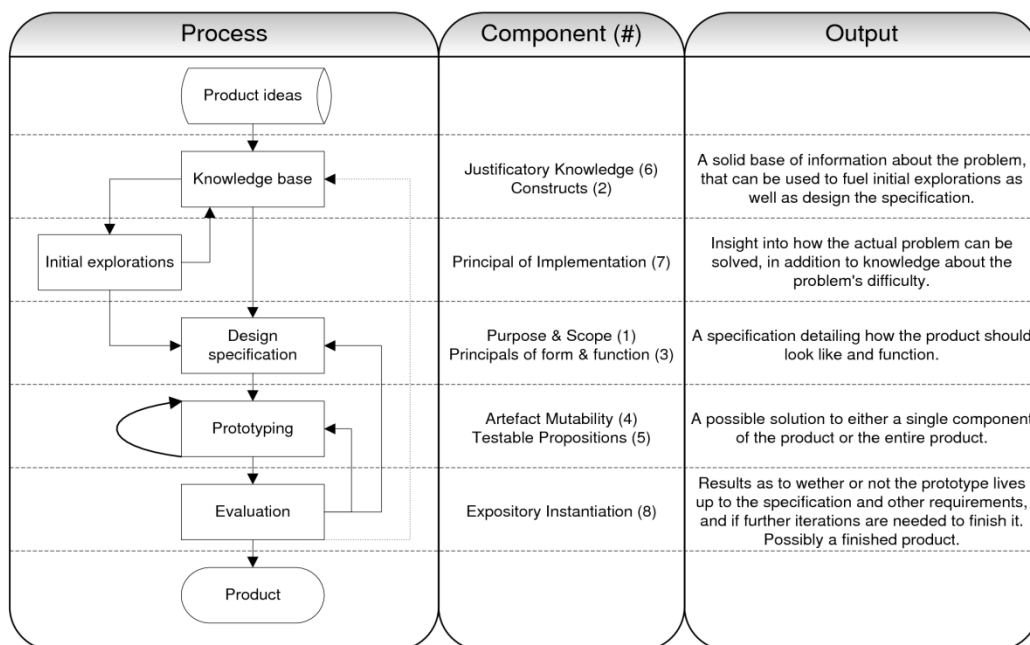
| Process | Component (#) | Output |
|---|---|---|
| Product ideas | | |
| Knowledge base | Justificatory Knowledge (6) Constructs (2) | A solid base of information about the problem, that can be used to fuel initial explorations as well as design the specification. |
| Initial explorations | Principal of Implementation (7) | Insight into how the actual problem can be solved, in addition to knowledge about the problem's difficulty. |
| Design specification | Purpose & Scope (1) Principals of form & function (3) | A specification detailing how the product should look like and function. |
| Prototyping | Artefact Mutability (4) Testable Propositions (5) | A possible solution to either a single component of the product or the entire product. |
| Evaluation | Expository Instantiation (8) | Results as to wether or not the prototype lives up to the specification and other requirements, and if further iterations are needed to finish it. Possibly a finished product. |
| Product | | |